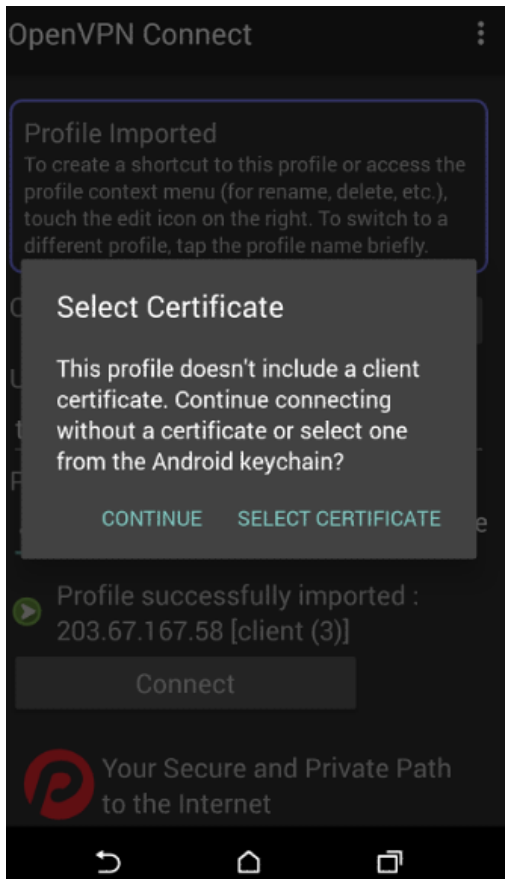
OpenVPN Connect

Profile Imported
To create a shortcut to this profile or access the profile context menu (for rename, delete, etc.), touch the edit icon on the right. To switch to a different profile, tap the profile name briefly.

Select Certificate

This profile doesn't include a client certificate. Continue connecting without a certificate or select one from the Android keychain?

CONTINUE SELECT CERTIFICATE

Profile successfully imported : 203.67.167.58 [client (3)]

Connect

Your Secure and Private Path to the Internet